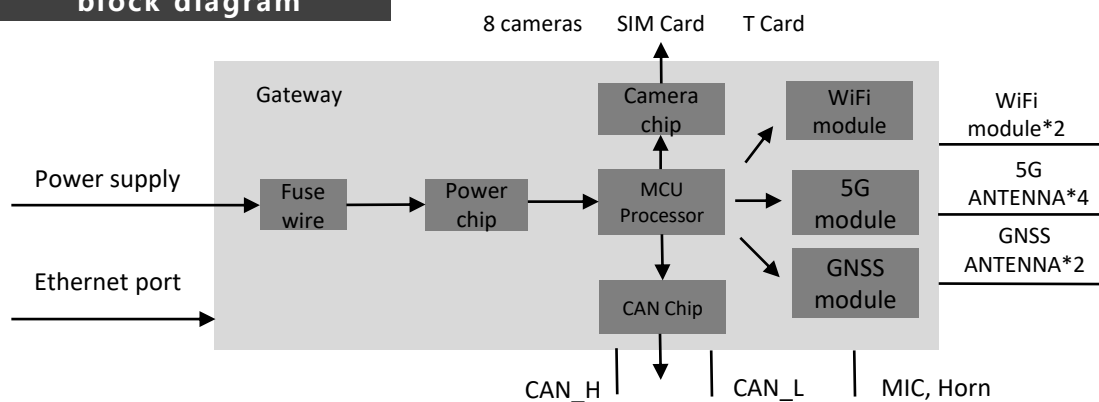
block diagram

8 cameras SIM Card T Card

Gateway

Camera chip

WiFi module

WiFi module*2

Power supply

Fuse wire

Power chip

MCU Processor

5G module

5G ANTENNA*4

GNSS ANTENNA*2

Ethernet port

GNSS module

CAN Chip

CAN_H CAN_L MIC, Horn